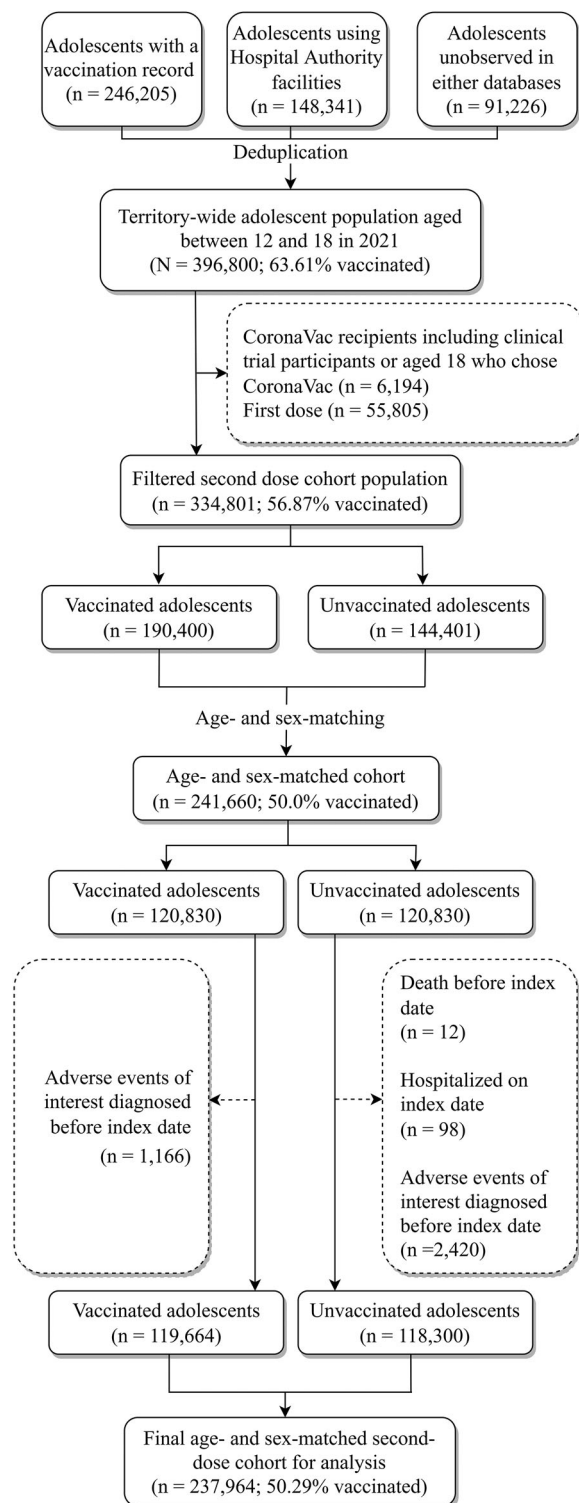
Adolescents with a vaccination record (n = 246,205)

Adolescents using Hospital Authority facilities (n = 148,341)

Adolescents unobserved in either databases (n = 91,226)

Deduplication

Territory-wide adolescent population aged between 12 and 18 in 2021 (N = 396,800; 63.61% vaccinated)

CoronaVac recipients including clinical trial participants or aged 18 who chose CoronaVac (n = 6,194)
First dose (n = 55,805)

Filtered second dose cohort population (n = 334,801; 56.87% vaccinated)

Vaccinated adolescents (n = 190,400)

Unvaccinated adolescents (n = 144,401)

Age- and sex-matching

Age- and sex-matched cohort (n = 241,660; 50.0% vaccinated)

Vaccinated adolescents (n = 120,830)

Unvaccinated adolescents (n = 120,830)

Adverse events of interest diagnosed before index date (n = 1,166)

Death before index date (n = 12)

Hospitalized on index date (n = 98)

Adverse events of interest diagnosed before index date (n =2,420)

Vaccinated adolescents (n = 119,664)

Unvaccinated adolescents (n = 118,300)

Final age- and sex-matched second-dose cohort for analysis (n = 237,964; 50.29% vaccinated)